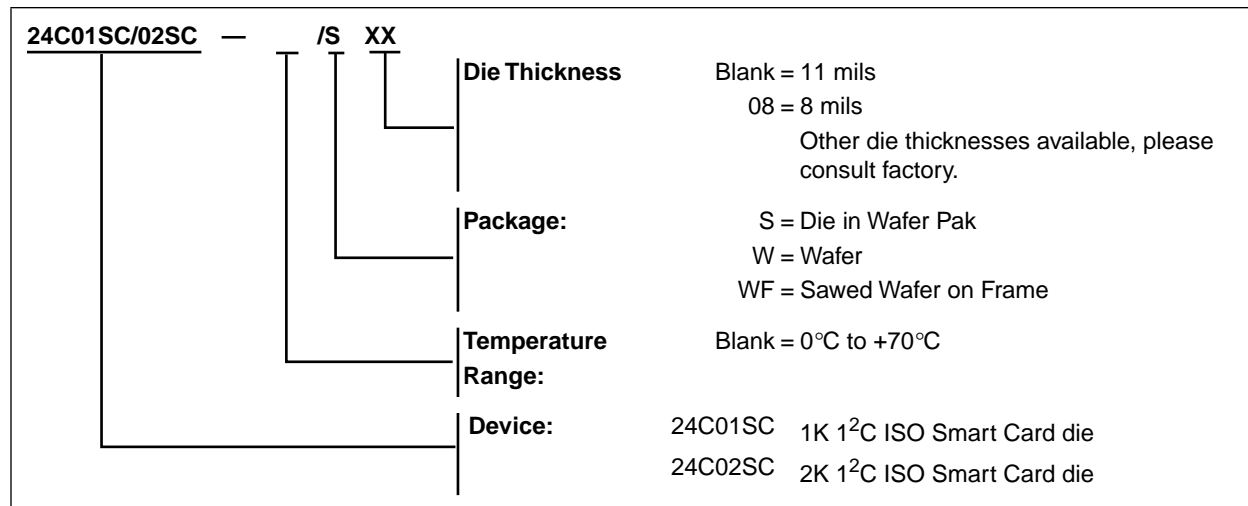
24C01SC/02SC — /S XX

Die Thickness Blank = 11 mils
08 = 8 mils
Other die thicknesses available, please consult factory.

Package: S = Die in Wafer Pak
W = Wafer
WF = Sawed Wafer on Frame

Temperature Range: Blank = 0°C to +70°C

Device: 24C01SC 1K $1^2$C ISO Smart Card die
24C02SC 2K $1^2$C ISO Smart Card die